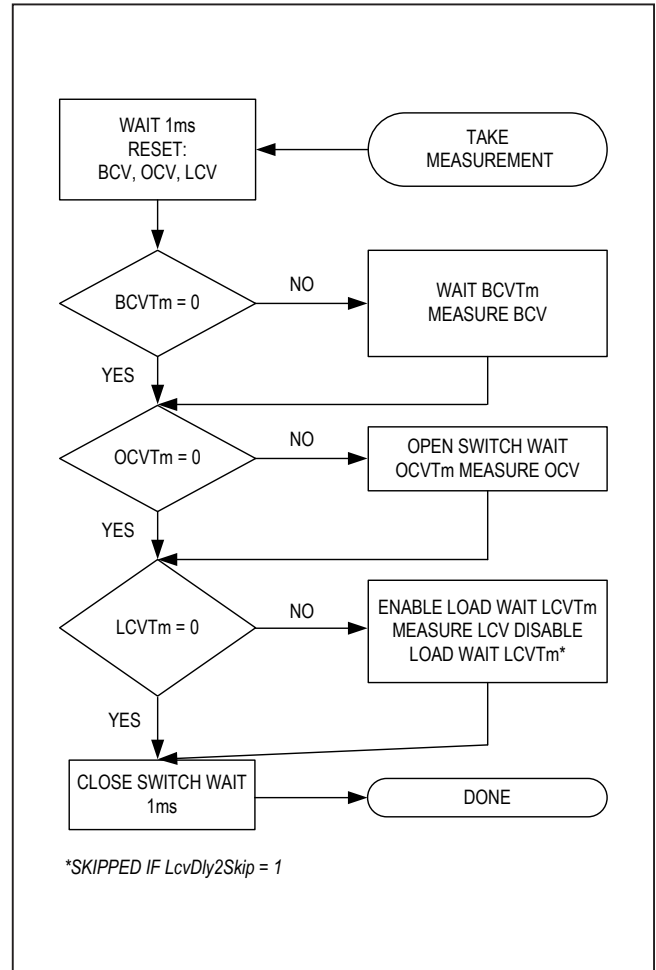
WAIT 1ms
RESET:
BCV, OCV, LCV

TAKE
MEASUREMENT

BCVTm = 0

NO

WAIT BCVTm
MEASURE BCV

YES

OCVTm = 0

NO

OPEN SWITCH WAIT
OCVTm MEASURE OCV

YES

LCVTm = 0

NO

ENABLE LOAD WAIT LCVTm
MEASURE LCV DISABLE
LOAD WAIT LCVTm*

YES

CLOSE SWITCH WAIT
1ms

DONE

*SKIPPED IF LcvDly2Skip = 1